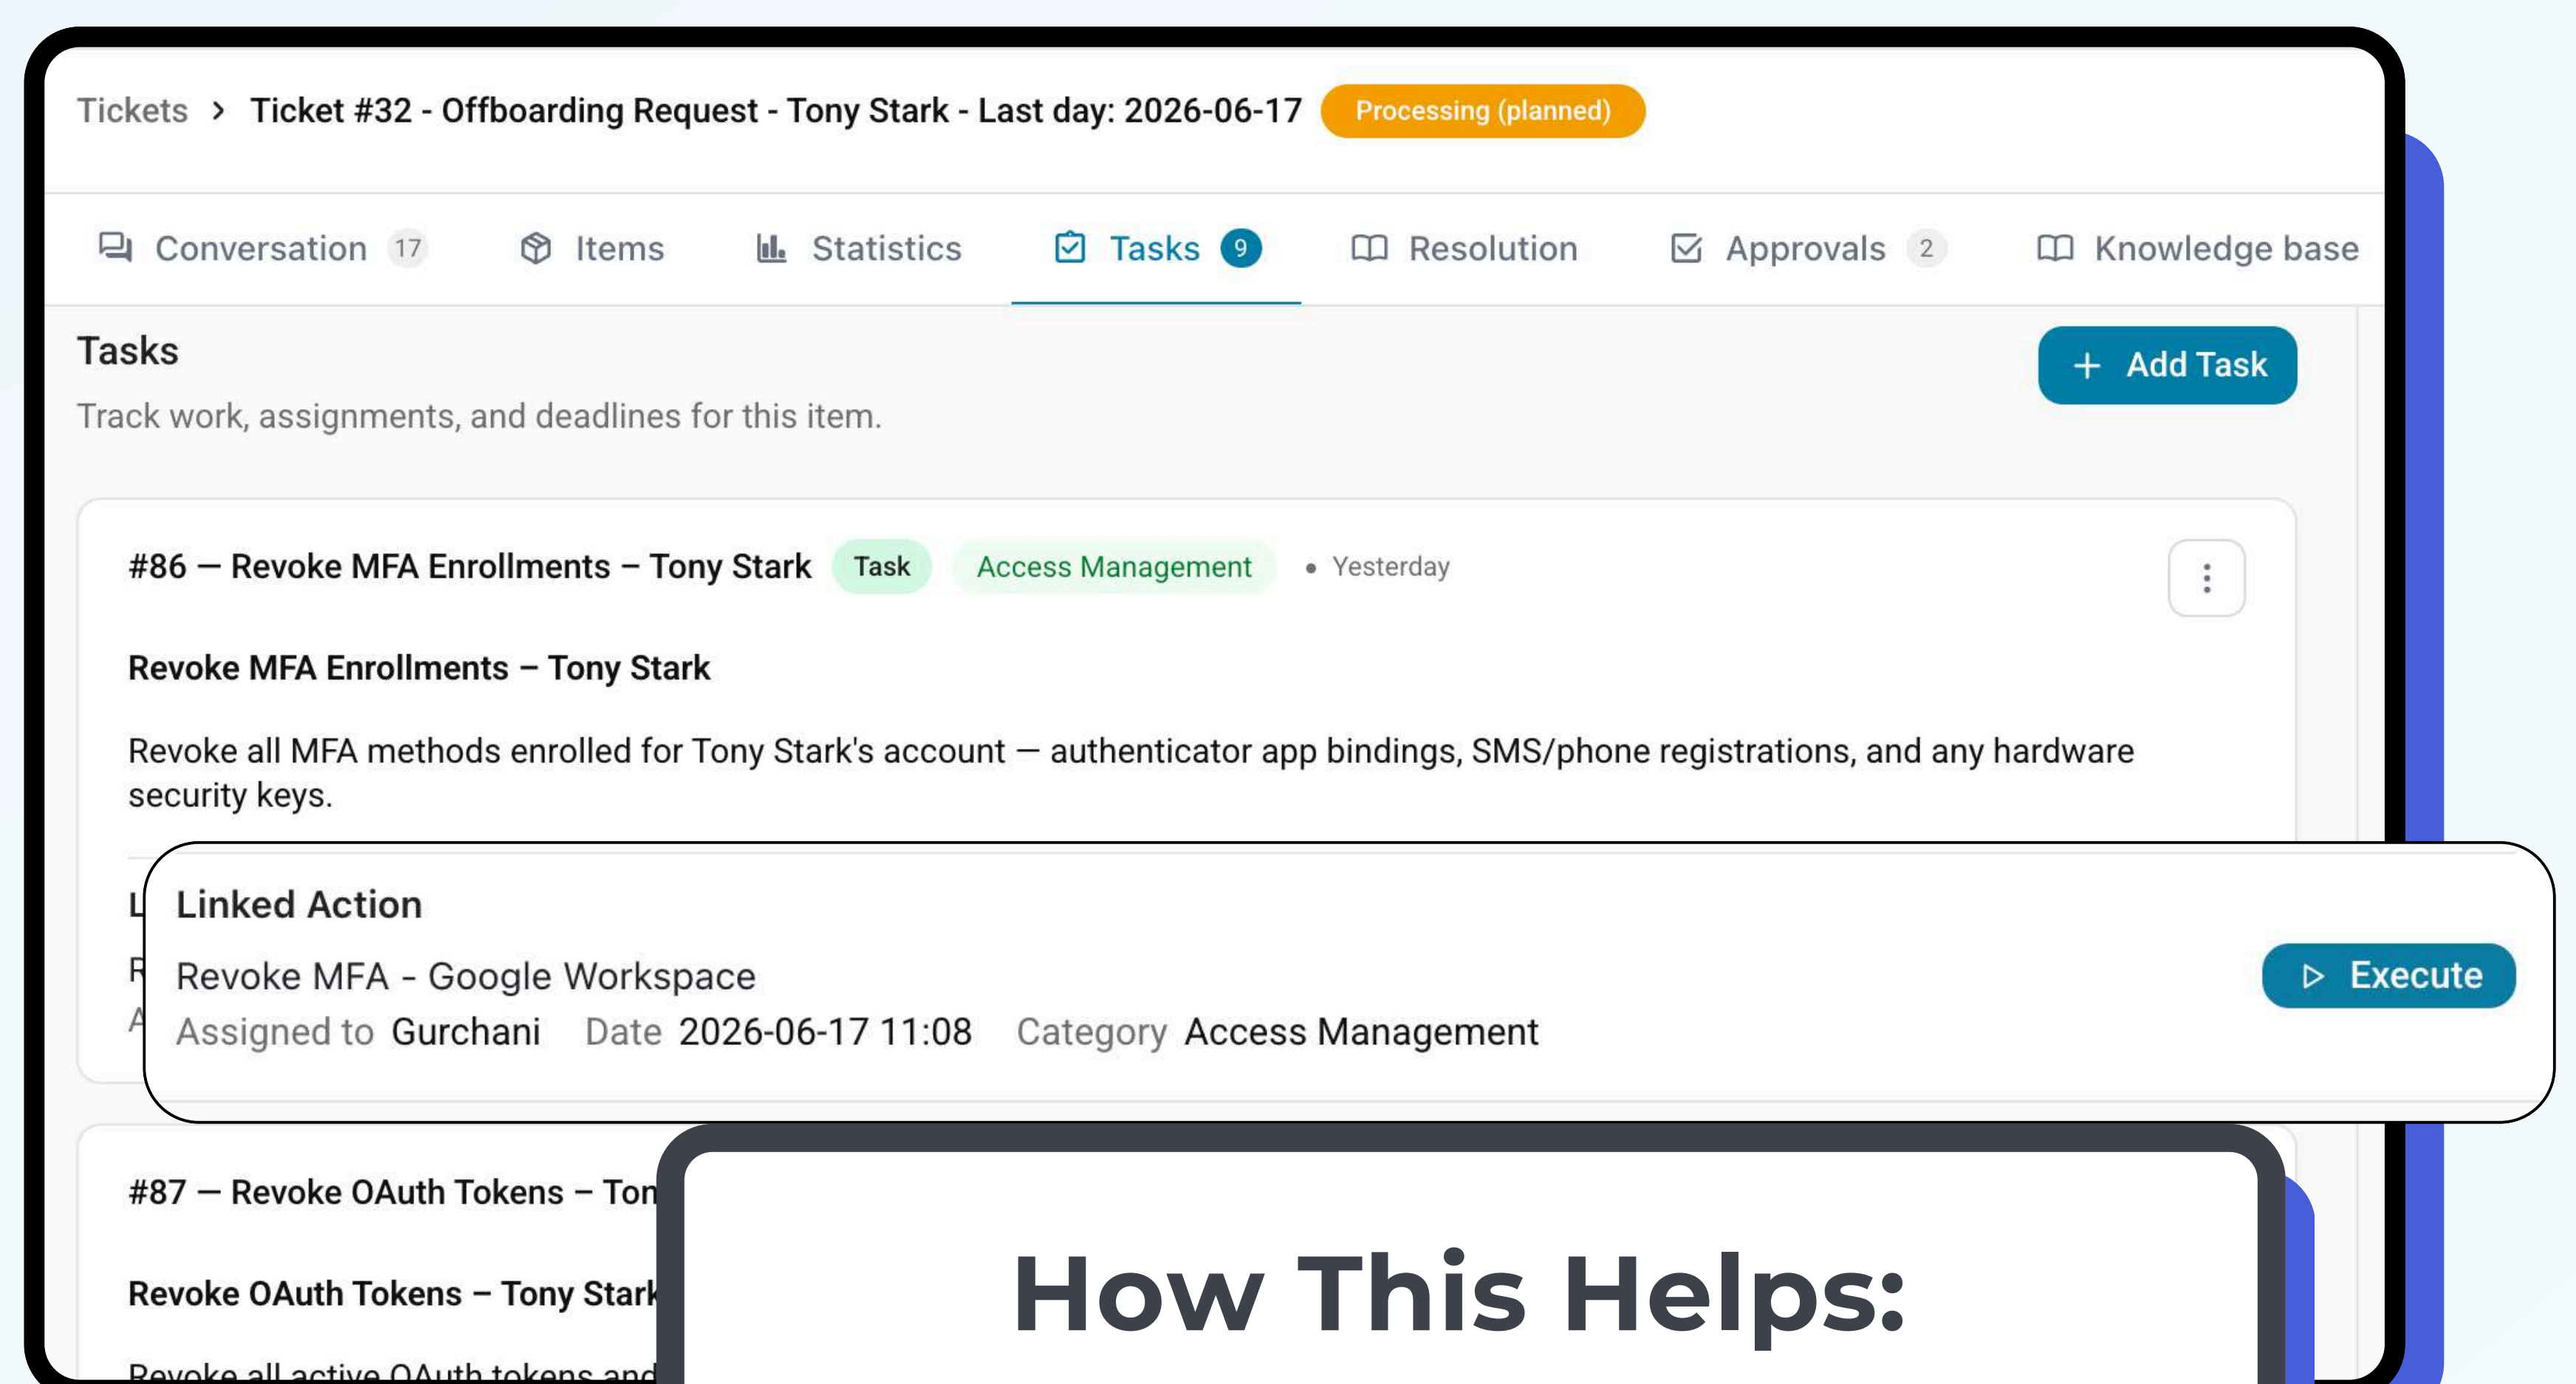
Tickets > Ticket #32 - Offboarding Request - Tony Stark - Last day: 2026-06-17 Processing (planned)

Conversation 17 Items Statistics Tasks 9 Resolution Approvals 2 Knowledge base

Tasks

Track work, assignments, and deadlines for this item.

+ Add Task

#86 — Revoke MFA Enrollments – Tony Stark Task Access Management • Yesterday

Revoke MFA Enrollments – Tony Stark

Revoke all MFA methods enrolled for Tony Stark's account — authenticator app bindings, SMS/phone registrations, and any hardware security keys.

Linked Action

Revoke MFA - Google Workspace

Assigned to Gurchani Date 2026-06-17 11:08 Category Access Management

Execute

#87 — Revoke OAuth Tokens – Ton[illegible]

Revoke OAuth Tokens – Tony Stark

Revoke all active OAuth tokens and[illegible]

How This Helps: